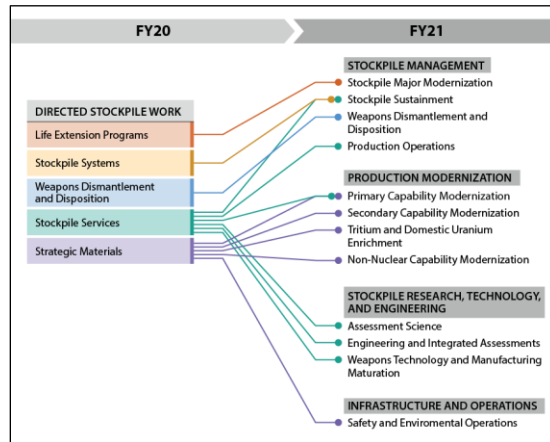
FY20

FY21

DIRECTED STOCKPILE WORK

Life Extension Programs

Stockpile Systems

Weapons Dismantlement and Disposition

Stockpile Services

Strategic Materials

STOCKPILE MANAGEMENT

Stockpile Major Modernization

Stockpile Sustainment

Weapons Dismantlement and Disposition

Production Operations

PRODUCTION MODERNIZATION

Primary Capability Modernization

Secondary Capability Modernization

Tritium and Domestic Uranium Enrichment

Non-Nuclear Capability Modernization

STOCKPILE RESEARCH, TECHNOLOGY, AND ENGINEERING

Assessment Science

Engineering and Integrated Assessments

Weapons Technology and Manufacturing Maturation

INFRASTRUCTURE AND OPERATIONS

Safety and Enviromental Operations